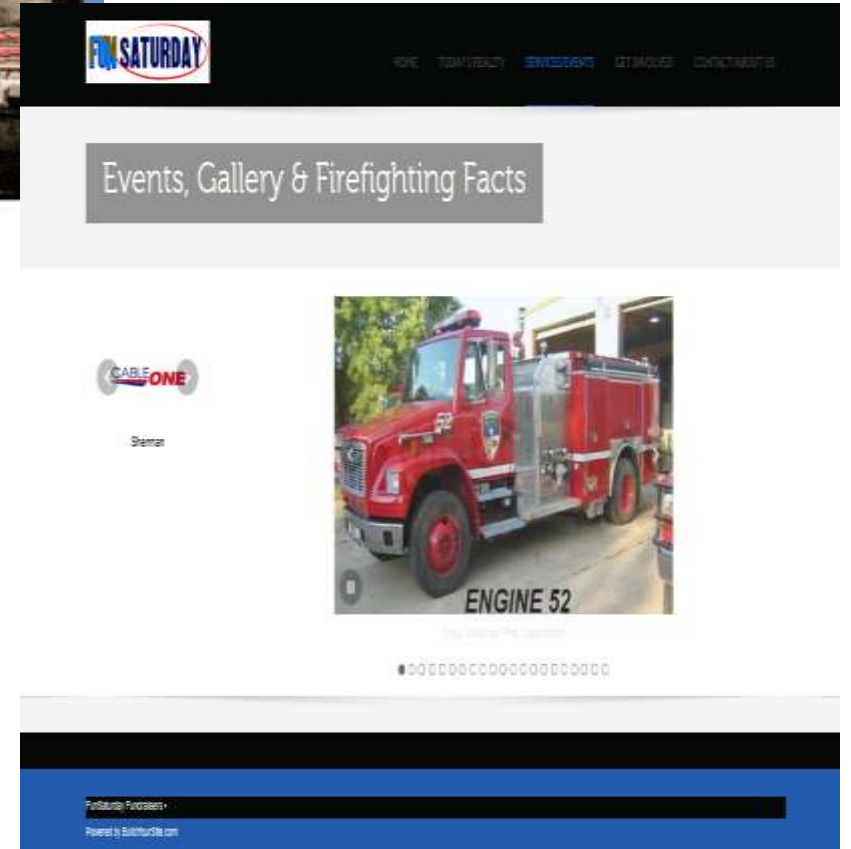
FUN SATURDAY

HOME TODAY'S REALITY SERVICES/EVENTS GET INVOLVED CONTACT/ABOUT US

Events, Gallery & Firefighting Facts

CABLE ONE

Sherman

52

ENGINE 52

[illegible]

FunSaturday Fundraisers •

Powered by BuildYourSite.com